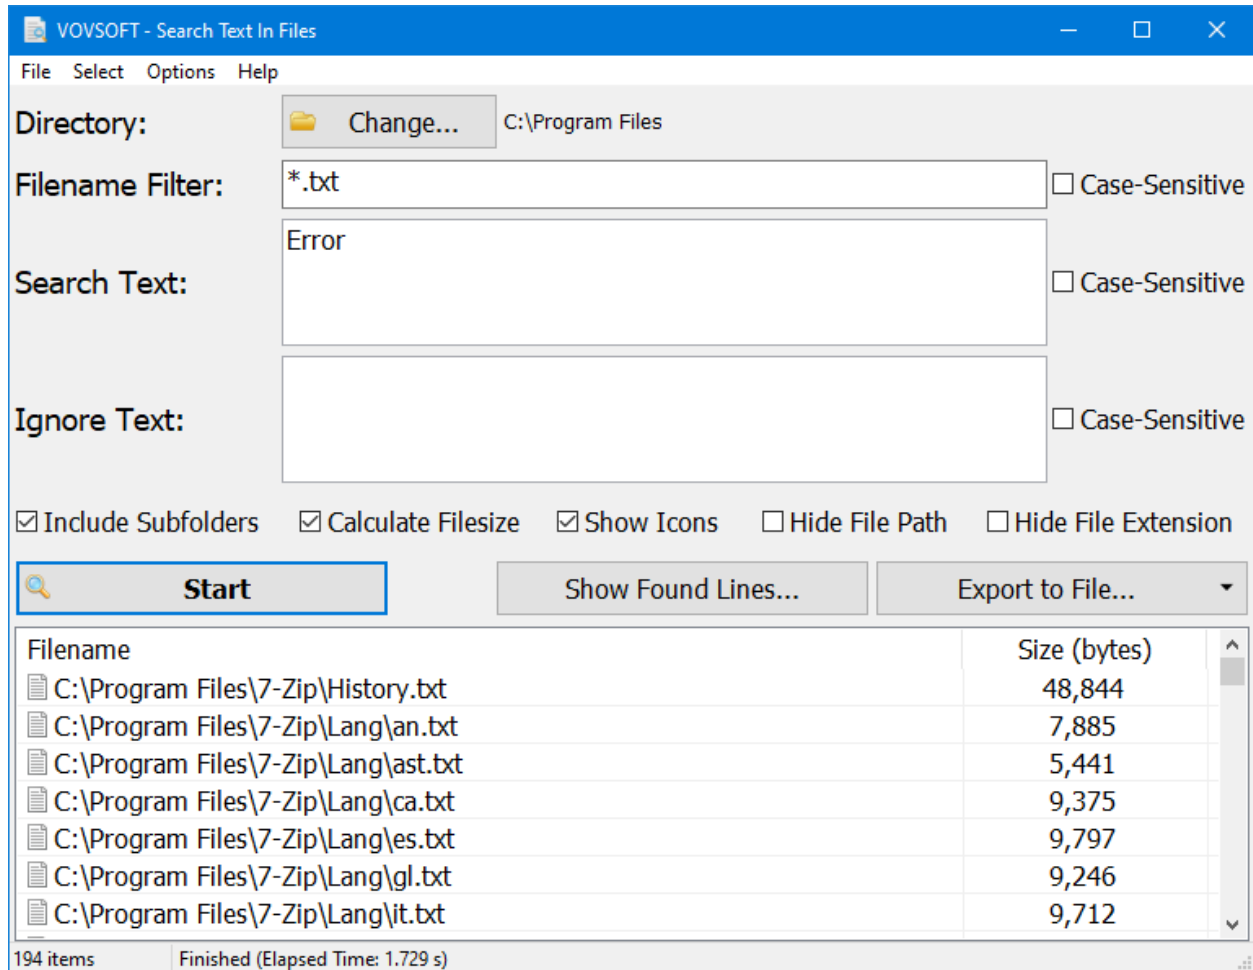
VOVSOFT - Search Text In Files

File Select Options Help

Directory: Change... C:\Program Files

Filename Filter: *.txt Case-Sensitive

Search Text: Error Case-Sensitive

Ignore Text: Case-Sensitive

Include Subfolders Calculate Filesize Show Icons Hide File Path Hide File Extension

Start Show Found Lines... Export to File...

| Filename | Size (bytes) |
|---|---|
| C:\Program Files\7-Zip\History.txt | 48,844 |
| C:\Program Files\7-Zip\Lang\an.txt | 7,885 |
| C:\Program Files\7-Zip\Lang\ast.txt | 5,441 |
| C:\Program Files\7-Zip\Lang\ca.txt | 9,375 |
| C:\Program Files\7-Zip\Lang\es.txt | 9,797 |
| C:\Program Files\7-Zip\Lang\gl.txt | 9,246 |
| C:\Program Files\7-Zip\Lang\it.txt | 9,712 |

194 items Finished (Elapsed Time: 1.729 s)